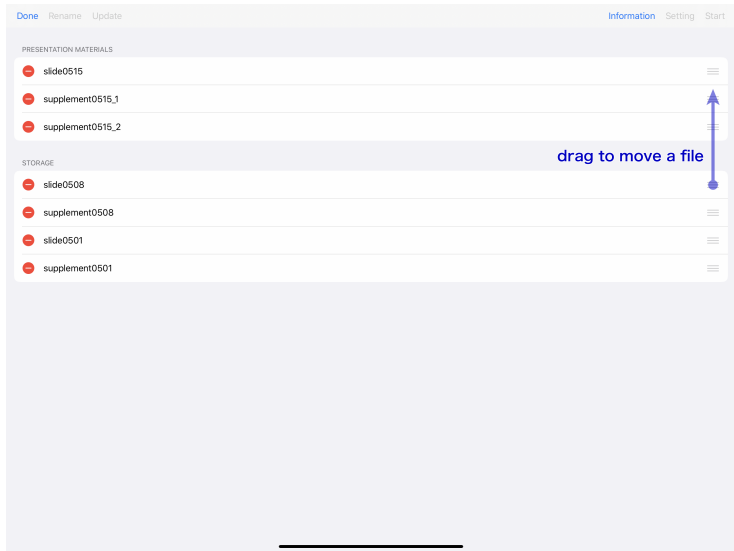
Done Rename Update

Information Setting Start

PRESENTATION MATERIALS

slide0515

supplement0515_1

supplement0515_2

STORAGE

drag to move a file

slide0508

supplement0508

slide0501

supplement0501